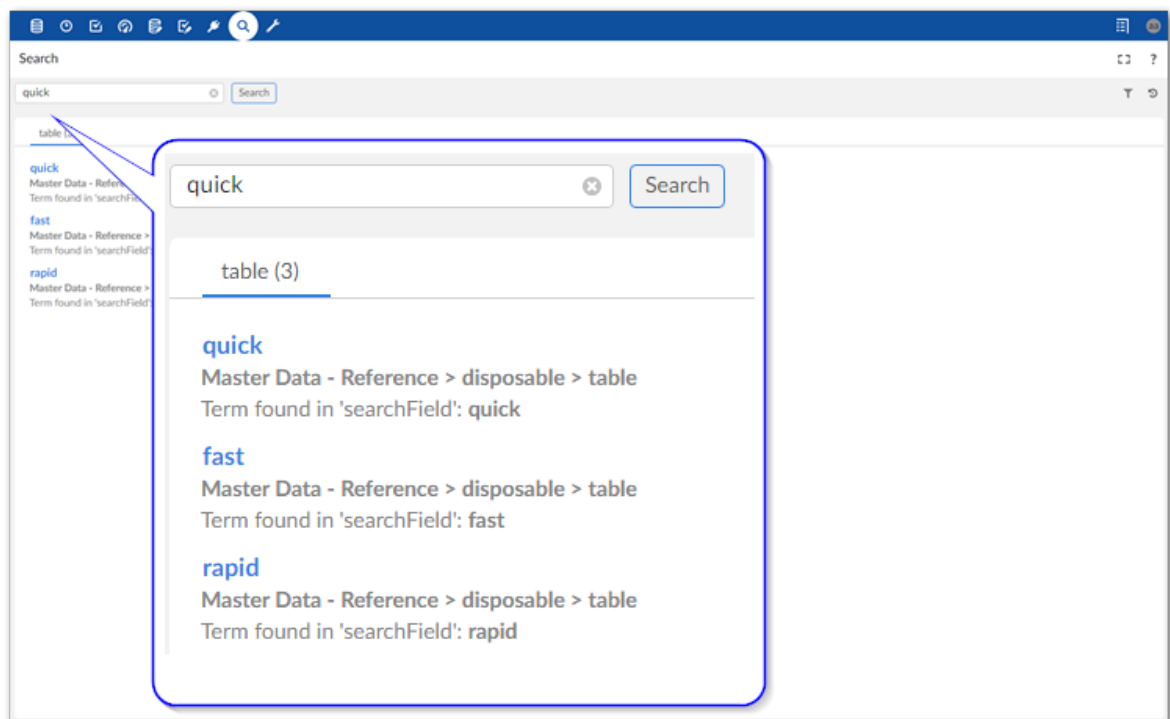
Search

quick

Search

table (3)

quick
Master Data - Reference > disposable > table
Term found in 'searchField': quick

fast
Master Data - Reference > disposable > table
Term found in 'searchField': fast

rapid
Master Data - Reference > disposable > table
Term found in 'searchField': rapid